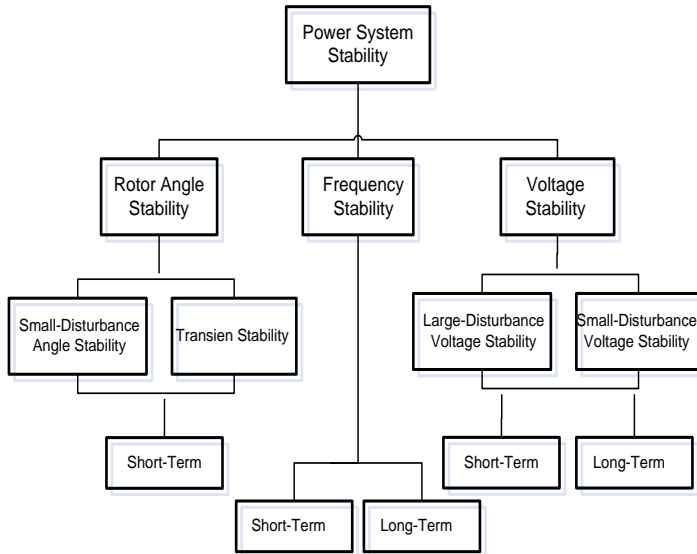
Power System Stability

Rotor Angle Stability

Frequency Stability

Voltage Stability

Small-Disturbance Angle Stability

Transien Stability

Short-Term

Short-Term

Long-Term

Large-Disturbance Voltage Stability

Small-Disturbance Voltage Stability

Short-Term

Long-Term